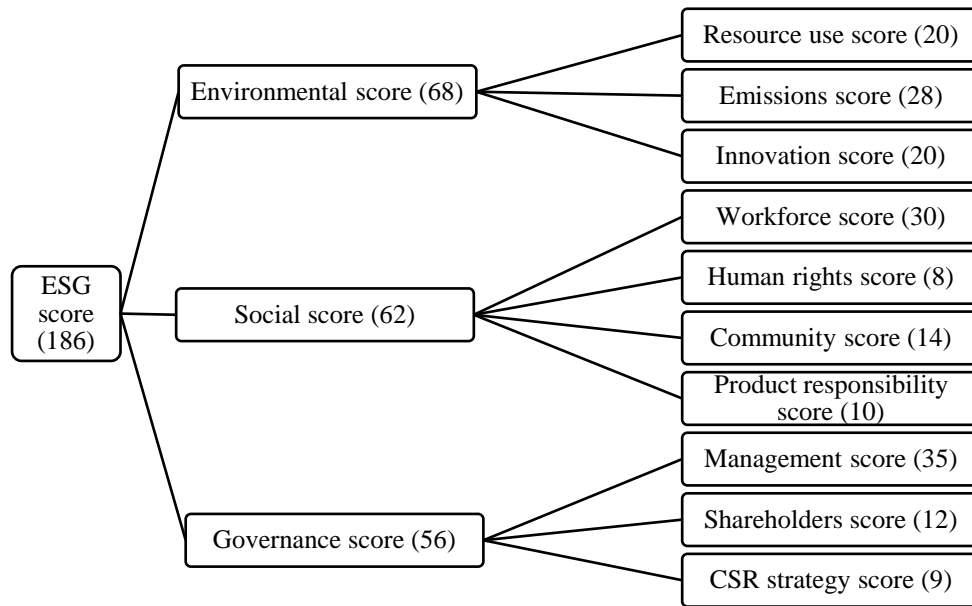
ESG score (186)

Environmental score (68)

Resource use score (20)

Emissions score (28)

Innovation score (20)

Social score (62)

Workforce score (30)

Human rights score (8)

Community score (14)

Product responsibility score (10)

Governance score (56)

Management score (35)

Shareholders score (12)

CSR strategy score (9)